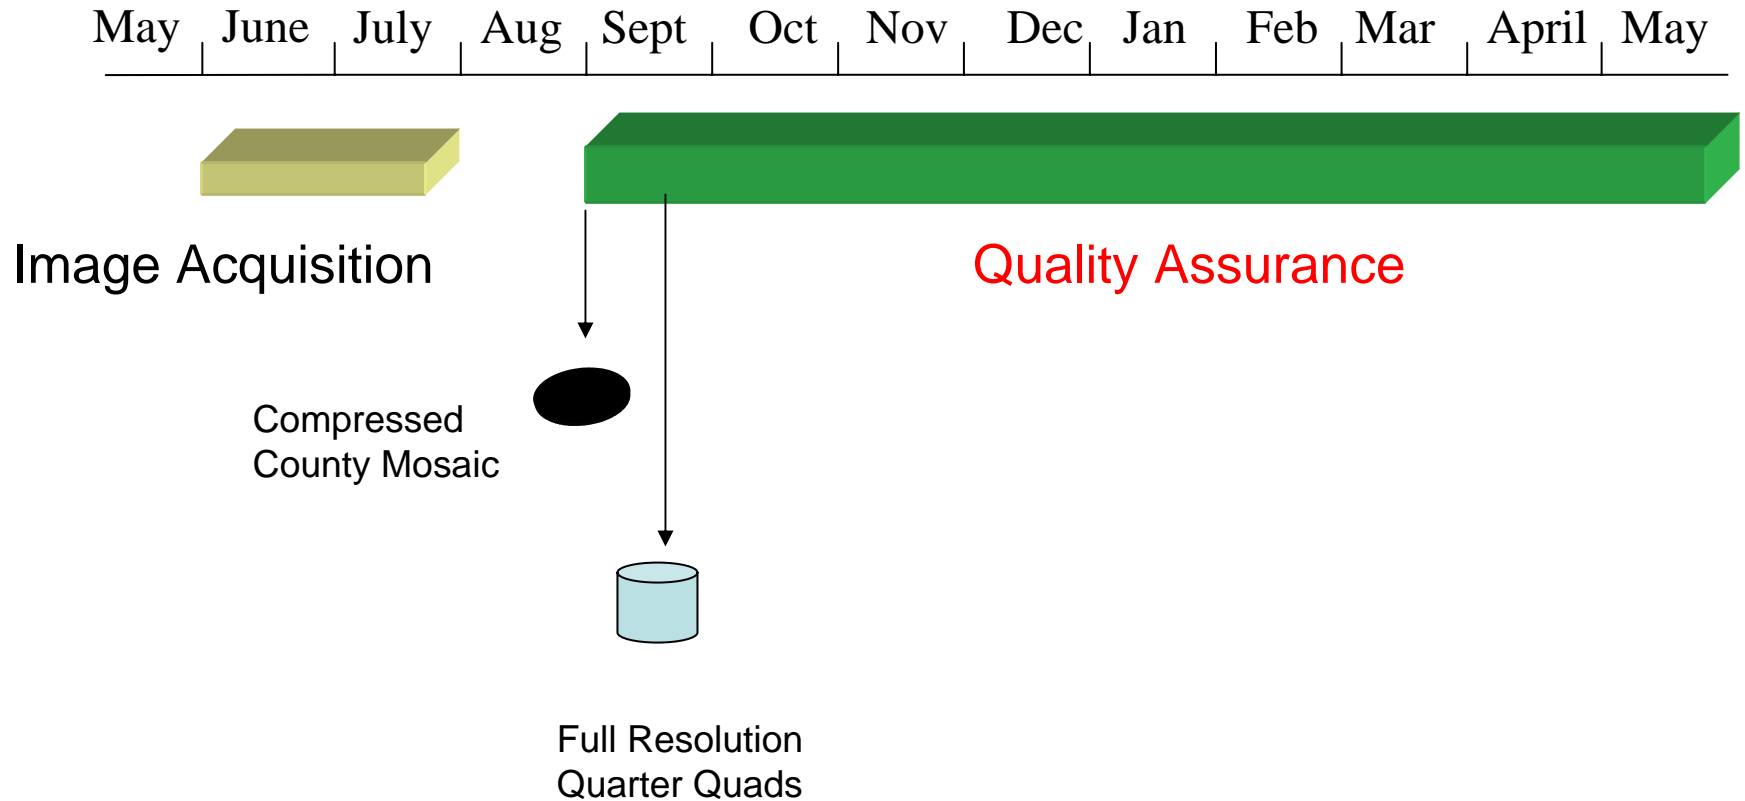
| May | June | July | Aug | Sept | Oct | Nov | Dec | Jan | Feb | Mar | April | May |
|---|---|---|---|---|---|---|---|---|---|---|---|---|

Image Acquisition

Quality Assurance

Compressed County Mosaic

Full Resolution Quarter Quads